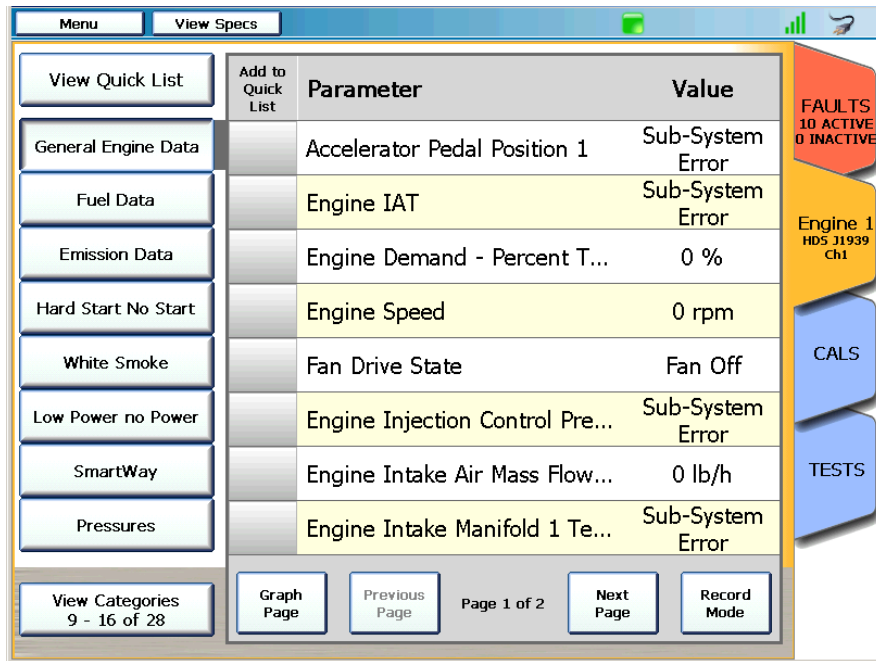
Menu
View Specs

View Quick List
General Engine Data
Fuel Data
Emission Data
Hard Start No Start
White Smoke
Low Power no Power
SmartWay
Pressures
View Categories 9 - 16 of 28

| Add to Quick List | Parameter | Value |
|---|---|---|
| | Accelerator Pedal Position 1 | Sub-System Error |
| | Engine IAT | Sub-System Error |
| | Engine Demand - Percent T... | 0 % |
| | Engine Speed | 0 rpm |
| | Fan Drive State | Fan Off |
| | Engine Injection Control Pre... | Sub-System Error |
| | Engine Intake Air Mass Flow... | 0 lb/h |
| | Engine Intake Manifold 1 Te... | Sub-System Error |

Graph Page
Previous Page
Page 1 of 2
Next Page
Record Mode

FAULTS
10 ACTIVE
0 INACTIVE
Engine 1
HDS J1939
Ch1
CALS
TESTS